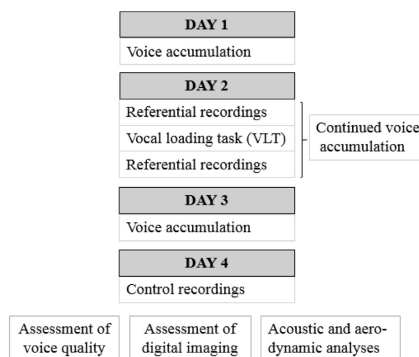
DAY 1

Voice accumulation

DAY 2

Referential recordings

Vocal loading task (VLT)

Referential recordings

Continued voice accumulation

DAY 3

Voice accumulation

DAY 4

Control recordings

Assessment of voice quality

Assessment of digital imaging

Acoustic and aerodynamic analyses